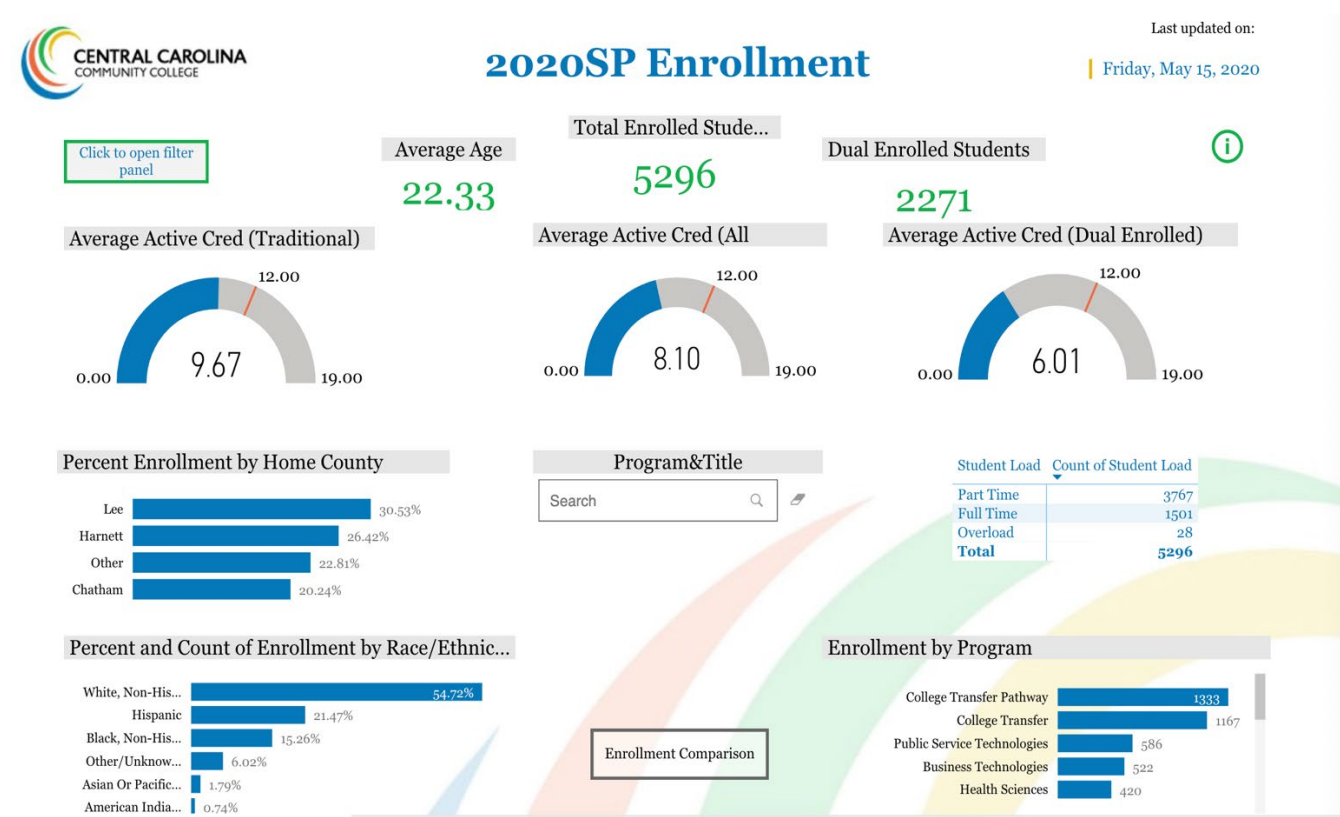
CENTRAL CAROLINA
COMMUNITY COLLEGE

2020SP Enrollment

Last updated on:
Friday, May 15, 2020

Click to open filter panel

Average Age
22.33

Total Enrolled Stude...
5296

Dual Enrolled Students
2271

Average Active Cred (Traditional)
0.00 12.00 19.00
9.67

Average Active Cred (All
0.00 12.00 19.00
8.10

Average Active Cred (Dual Enrolled)
0.00 12.00 19.00
6.01

Percent Enrollment by Home County
Lee 30.53%
Harnett 26.42%
Other 22.81%
Chatham 20.24%

Program&Title
Search

| Student Load | Count of Student Load |
|---|---|
| Part Time | 3767 |
| Full Time | 1501 |
| Overload | 28 |
| Total | 5296 |

Percent and Count of Enrollment by Race/Ethnic...
White, Non-His... 54.72%
Hispanic 21.47%
Black, Non-His... 15.26%
Other/Unknow... 6.02%
Asian Or Pacific... 1.79%
American India... 0.74%

Enrollment Comparison

Enrollment by Program
College Transfer Pathway 1333
College Transfer 1167
Public Service Technologies 586
Business Technologies 522
Health Sciences 420